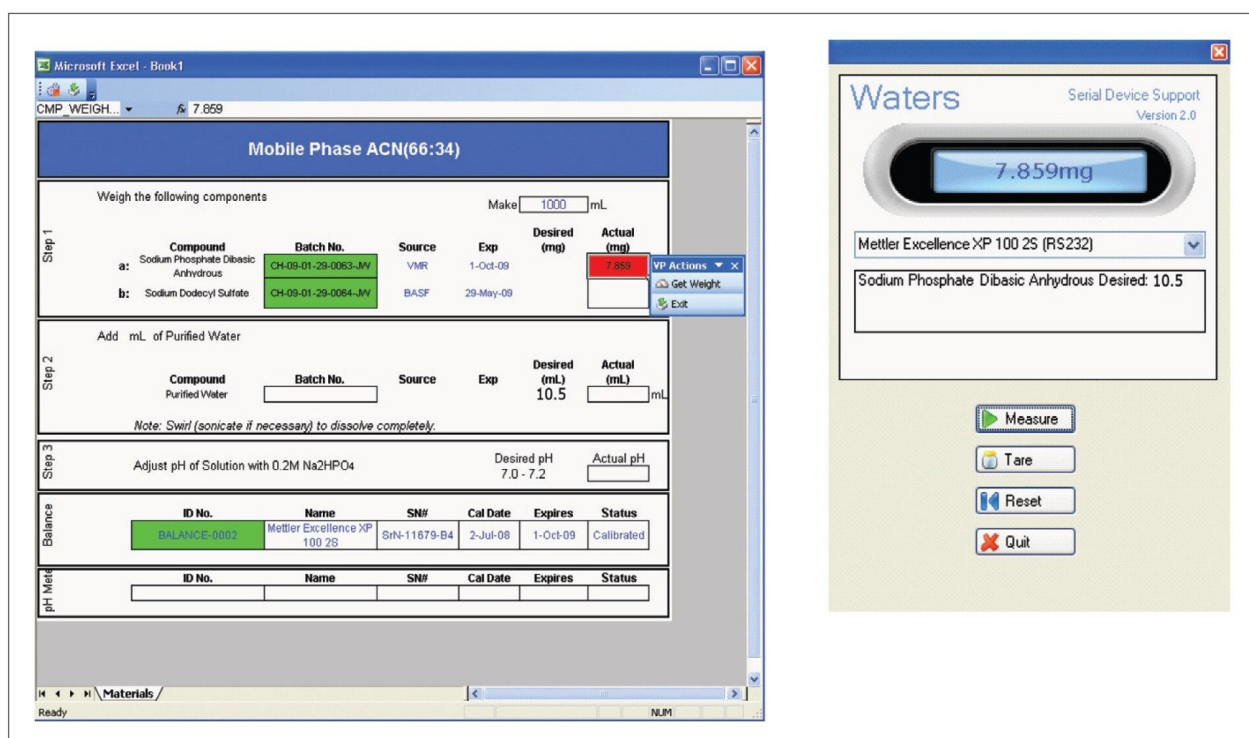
Microsoft Excel - Book1

CMP_WEIGH... $f_x$ 7.859

Mobile Phase ACN(66:34)

Step 1

Weigh the following components

Make 1000 mL

| | Compound | Batch No. | Source | Exp | Desired (mg) | Actual (mg) |
|---|---|---|---|---|---|---|
| a: | Sodium Phosphate Dibasic Anhydrous | CH-09-01-29-0063-JW | VMR | 1-Oct-09 | | 7.859 |
| b: | Sodium Dodecyl Sulfate | CH-09-01-29-0064-JW | BASF | 29-May-09 | | |

VP Actions
Get Weight
Exit

Step 2

Add mL of Purified Water

| Compound | Batch No. | Source | Exp | Desired (mL) | Actual (mL) |
|---|---|---|---|---|---|
| Purified Water | | | | 10.5 | mL |

Note: Swirl (sonicate if necessary) to dissolve completely.

Step 3

Adjust pH of Solution with 0.2M Na2HPO4

Desired pH 7.0 - 7.2

Actual pH

Balance

| ID No. | Name | SN# | Cal Date | Expires | Status |
|---|---|---|---|---|---|
| BALANCE-0002 | Mettler Excellence XP 100 2S | SrN-11879-B4 | 2-Jul-08 | 1-Oct-09 | Calibrated |

pH Mete

| ID No. | Name | SN# | Cal Date | Expires | Status |
|---|---|---|---|---|---|
| | | | | | |

Materials

Ready

NUM

Waters

Serial Device Support
Version 2.0

7.859mg

Mettler Excellence XP 100 2S (RS232)

Sodium Phosphate Dibasic Anhydrous Desired: 10.5

Measure

Tare

Reset

Quit